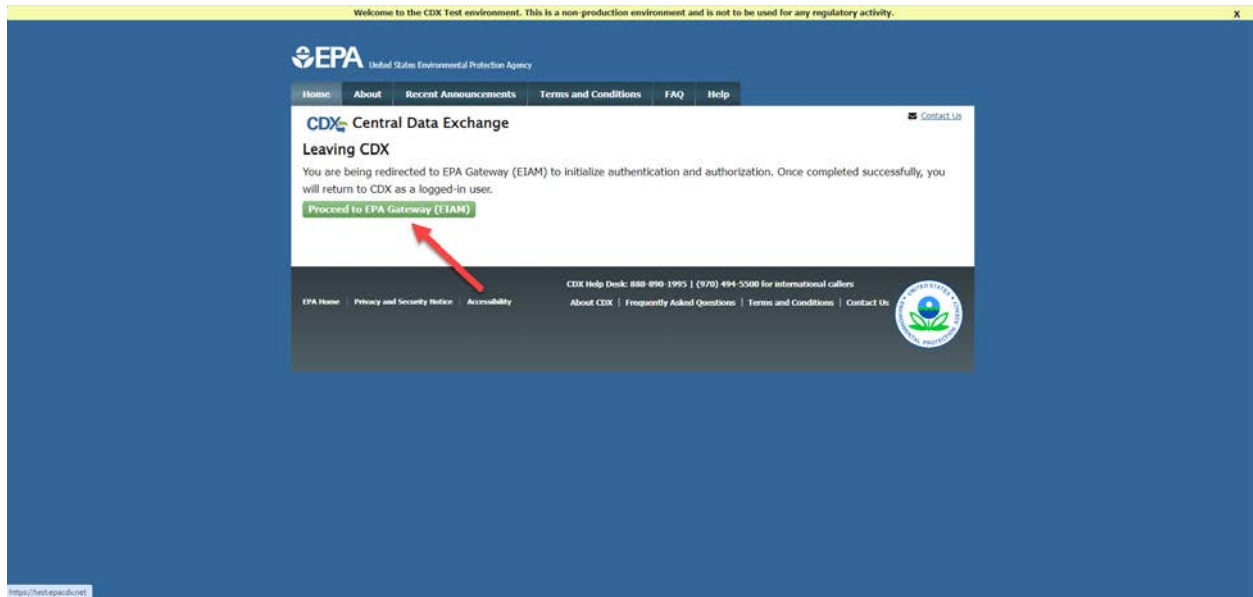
Welcome to the CDX Test environment. This is a non-production environment and is not to be used for any regulatory activity.

X

EPA United States Environmental Protection Agency

Home About Recent Announcements Terms and Conditions FAQ Help

Contact Us

CDX Central Data Exchange

Leaving CDX

You are being redirected to EPA Gateway (EIAM) to initialize authentication and authorization. Once completed successfully, you will return to CDX as a logged-in user.

Proceed to EPA Gateway (EIAM)

EPA Home | Privacy and Security Notice | Accessibility

CDX Help Desk: 888-890-1995 | (970) 494-5500 for international callers

About CDX | Frequently Asked Questions | Terms and Conditions | Contact Us

UNITED STATES ENVIRONMENTAL PROTECTION AGENCY

https://test.epacdx.net